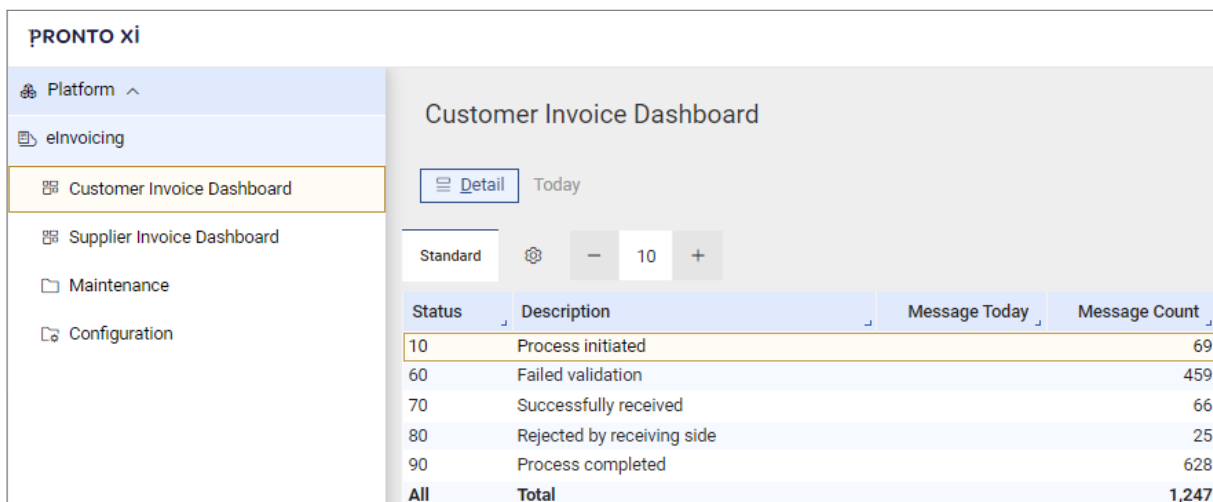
PRONTO Xi

Platform ^

eInvoicing

Customer Invoice Dashboard

Supplier Invoice Dashboard

Maintenance

Configuration

Customer Invoice Dashboard

Detail Today

Standard − 10 +

| Status | Description | Message Today | Message Count |
|---|---|---|---|
| 10 | Process initiated | | 69 |
| 60 | Failed validation | | 459 |
| 70 | Successfully received | | 66 |
| 80 | Rejected by receiving side | | 25 |
| 90 | Process completed | | 628 |
| All | Total | | 1,247 |